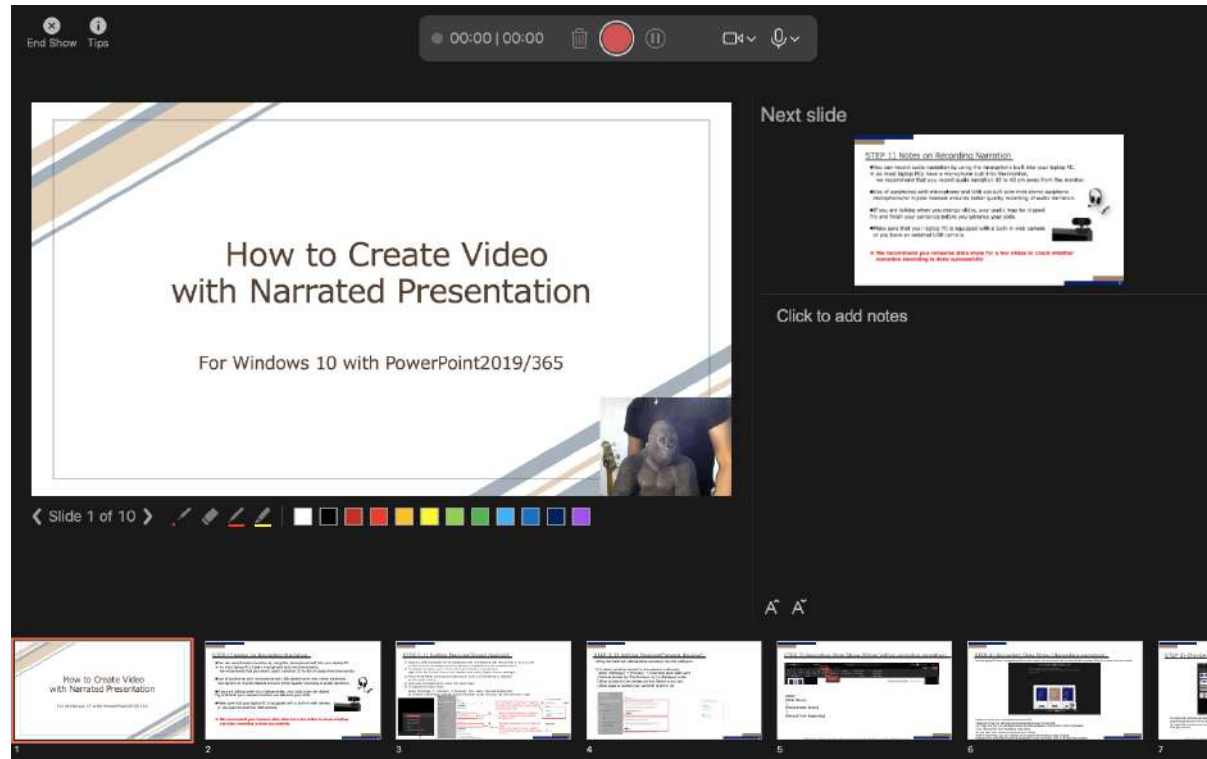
End Show Tips

00:00 | 00:00

How to Create Video with Narrated Presentation

For Windows 10 with PowerPoint2019/365

Slide 1 of 10

Next slide

STEP 1) Notes on Recording Narration

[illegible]

Click to add notes

How to Create Video with Narrated Presentation

1 2 3 4 5 6 7